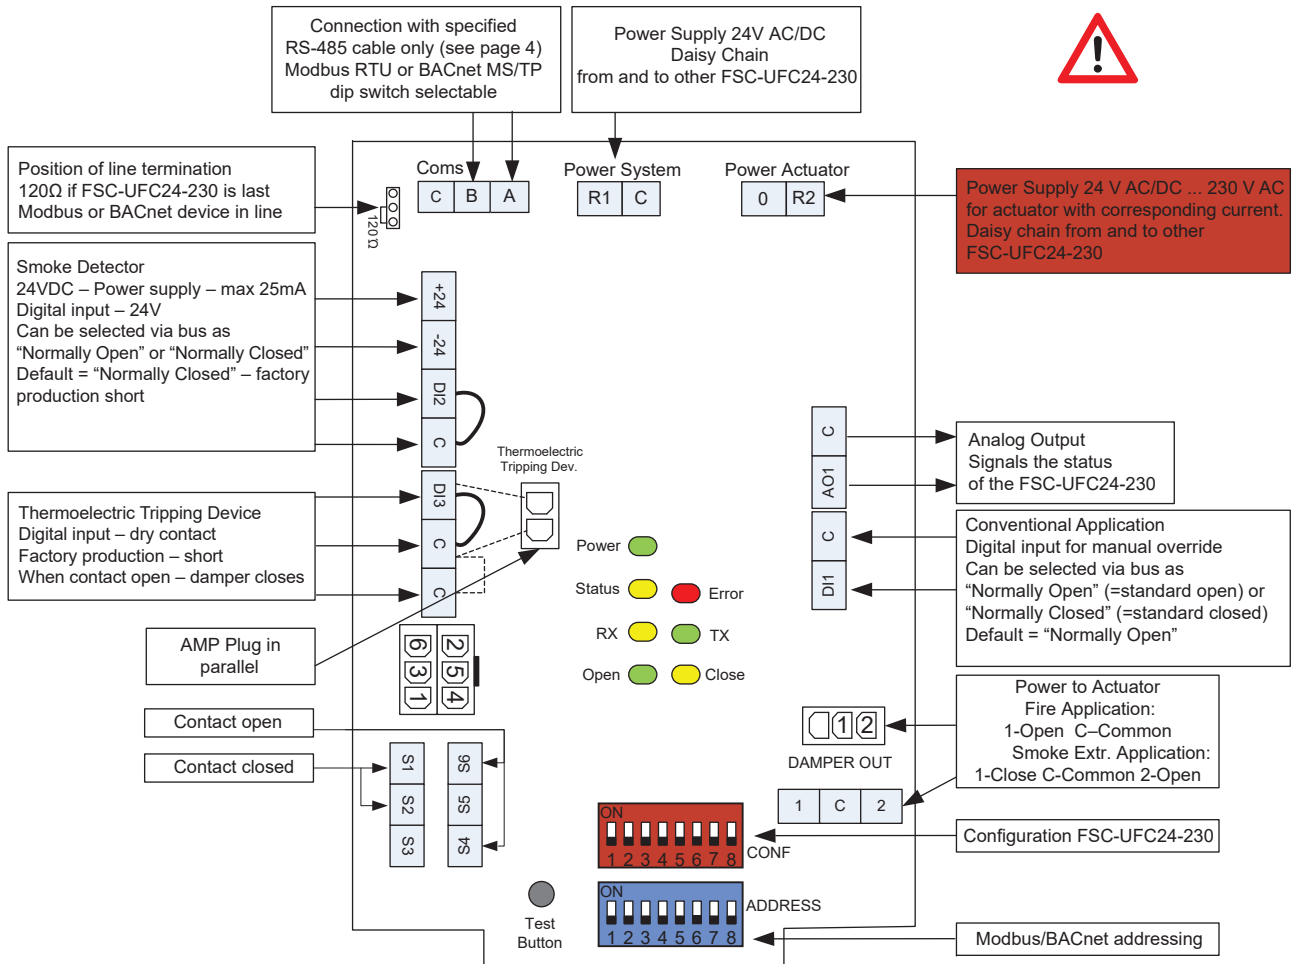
Connection with specified RS-485 cable only (see page 4) Modbus RTU or BACnet MS/TP dip switch selectable

Power Supply 24V AC/DC Daisy Chain from and to other FSC-UFC24-230

Position of line termination 120Ω if FSC-UFC24-230 is last Modbus or BACnet device in line

120Ω

Coms
C B A

Power System
R1 C

Power Actuator
0 R2

Power Supply 24 V AC/DC ... 230 V AC for actuator with corresponding current. Daisy chain from and to other FSC-UFC24-230

Smoke Detector
24VDC – Power supply – max 25mA
Digital input – 24V
Can be selected via bus as “Normally Open” or “Normally Closed”
Default = “Normally Closed” – factory production short

+24
-24
DI2
C

Thermoelectric Tripping Dev.

DI3
C
C

Thermoelectric Tripping Device
Digital input – dry contact
Factory production – short
When contact open – damper closes

C
AO1

Analog Output
Signals the status of the FSC-UFC24-230

C
DI1

Conventional Application
Digital input for manual override
Can be selected via bus as “Normally Open” (=standard open) or “Normally Closed” (=standard closed)
Default = “Normally Open”

Power
Status Error
RX TX
Open Close

AMP Plug in parallel

6 2
3 5
1 4

Power to Actuator
Fire Application:
1-Open C–Common
Smoke Extr. Application:
1-Close C-Common 2-Open

1 2

DAMPER OUT

Contact open

Contact closed

S1 S6
S2 S5
S3 S4

1 C 2

ON
1 2 3 4 5 6 7 8
CONF

Configuration FSC-UFC24-230

ON
1 2 3 4 5 6 7 8
ADDRESS

Test Button

Modbus/BACnet addressing